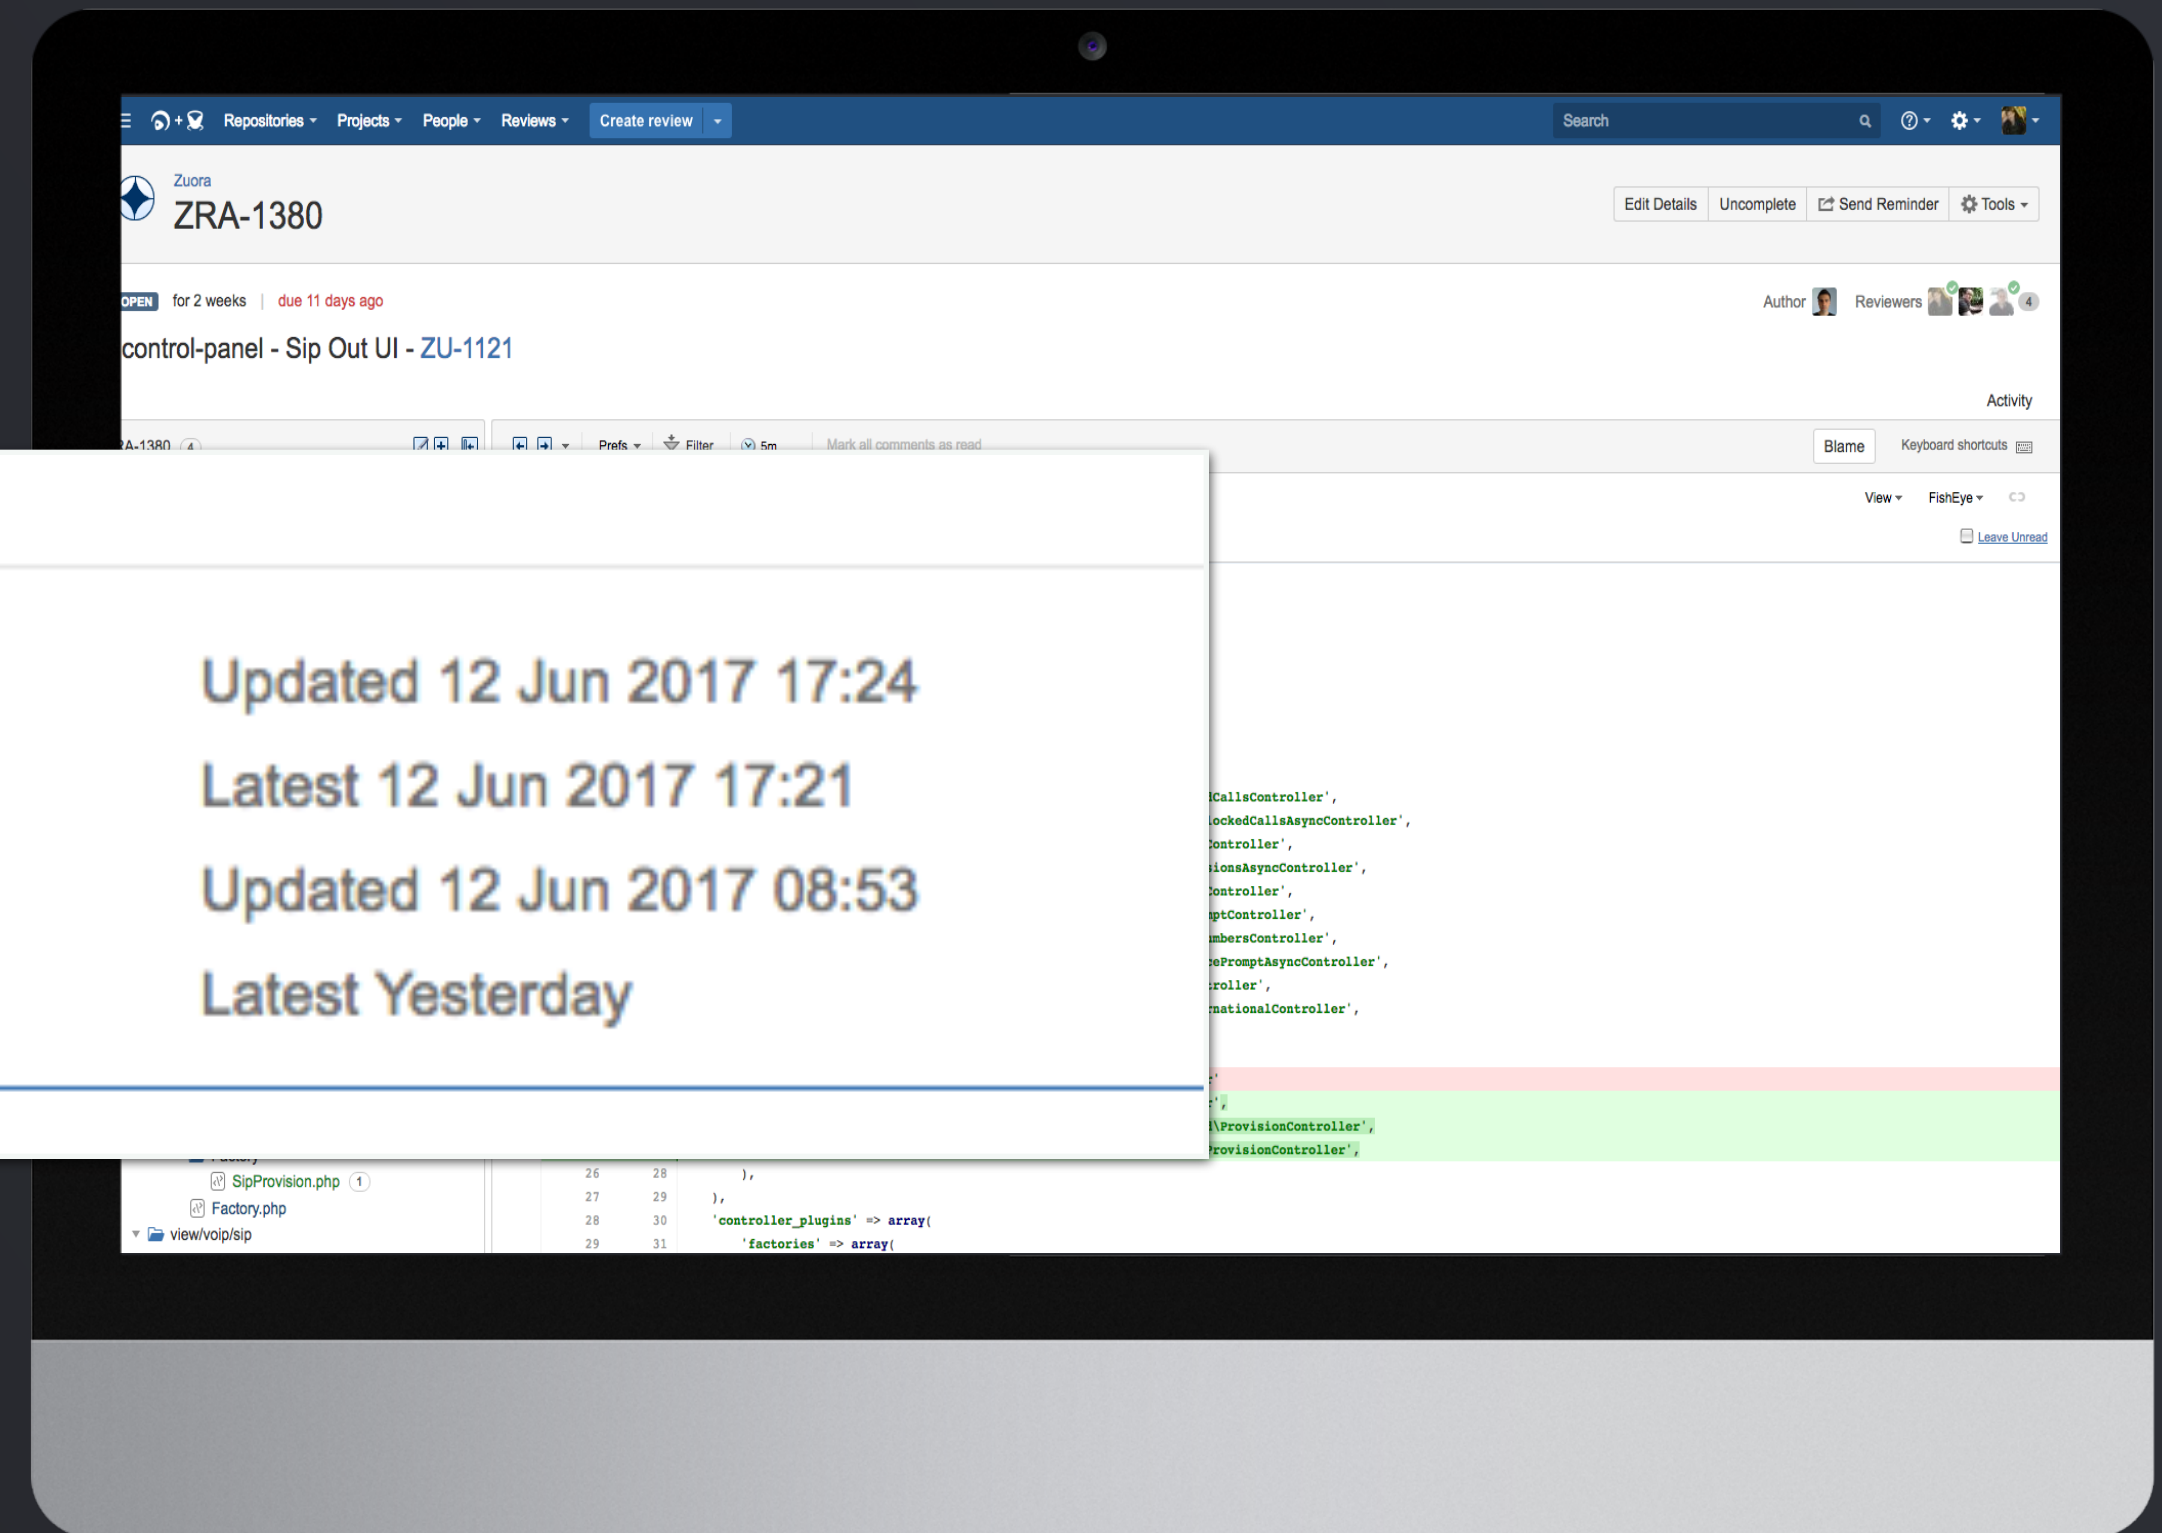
Repositories Projects People Reviews Create review

Search

Zuora
ZRA-1380

Edit Details Uncomplete Send Reminder Tools

OPEN for 2 weeks | due 11 days ago

Author Reviewers 4

control-panel - Sip Out UI - ZU-1121

Activity

A-1380 4 Prefs Filter 5m Mark all comments as read

Blame Keyboard shortcuts

View FishEye

Leave Unread

Updated 12 Jun 2017 17:24

Latest 12 Jun 2017 17:21

Updated 12 Jun 2017 08:53

Latest Yesterday

dCallsController',
lockedCallsAsyncController',
Controller',
sionsAsyncController',
Controller',
ptController',
mbersController',
ePromptAsyncController',
roller',
nationalController',

',
',
\ProvisionController',
ProvisionController',

SipProvision.php 1
Factory.php
view/voip/sip

26 28 ),
27 29 ),
28 30 'controller_plugins' => array(
29 31 'factories' => array(